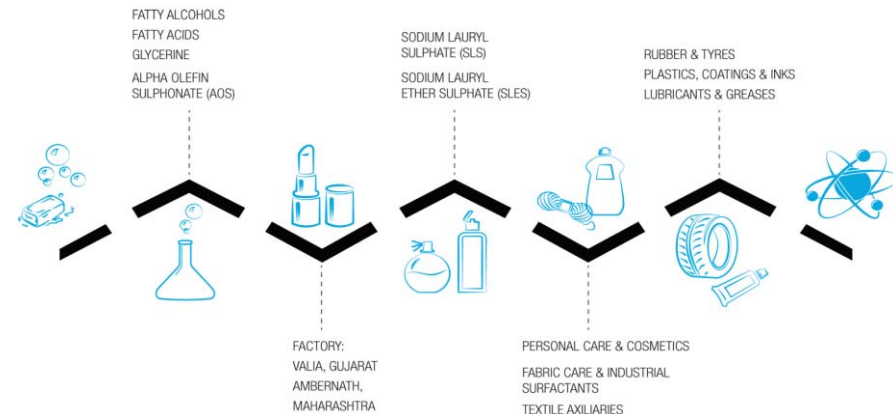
FATTY ALCOHOLS
FATTY ACIDS
GLYCERINE
ALPHA OLEFIN SULPHONATE (AOS)

SODIUM LAURYL SULPHATE (SLS)
SODIUM LAURYL ETHER SULPHATE (SLES)

RUBBER & TYRES
PLASTICS, COATINGS & INKS
LUBRICANTS & GREASES

FACTORY:
VALIA, GUJARAT
AMBERNATH, MAHARASHTRA

PERSONAL CARE & COSMETICS
FABRIC CARE & INDUSTRIAL SURFACTANTS
TEXTILE AXILIARIES